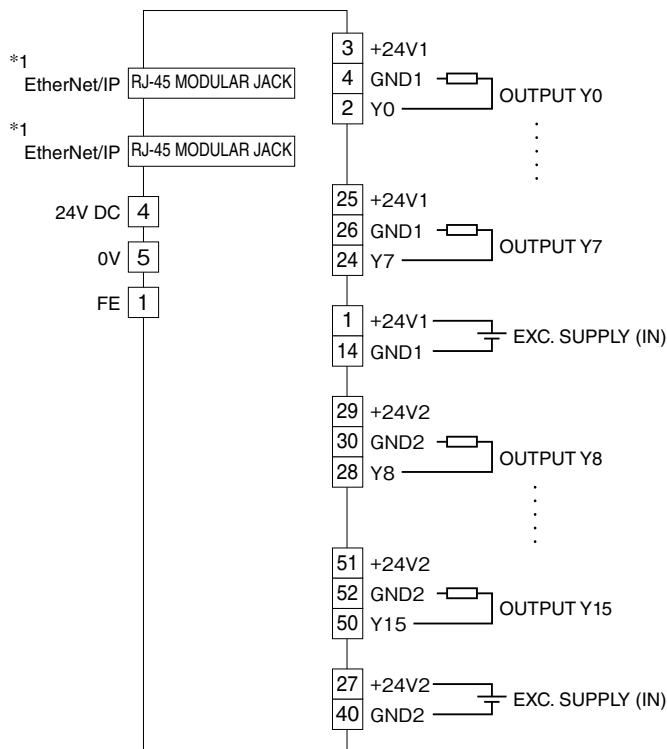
*1
EtherNet/IP RJ-45 MODULAR JACK

*1
EtherNet/IP RJ-45 MODULAR JACK

24V DC 4

0V 5

FE 1

3 +24V1
4 GND1
2 Y0
OUTPUT Y0

25 +24V1
26 GND1
24 Y7
OUTPUT Y7

1 +24V1
14 GND1
EXC. SUPPLY (IN)

29 +24V2
30 GND2
28 Y8
OUTPUT Y8

51 +24V2
52 GND2
50 Y15
OUTPUT Y15

27 +24V2
40 GND2
EXC. SUPPLY (IN)